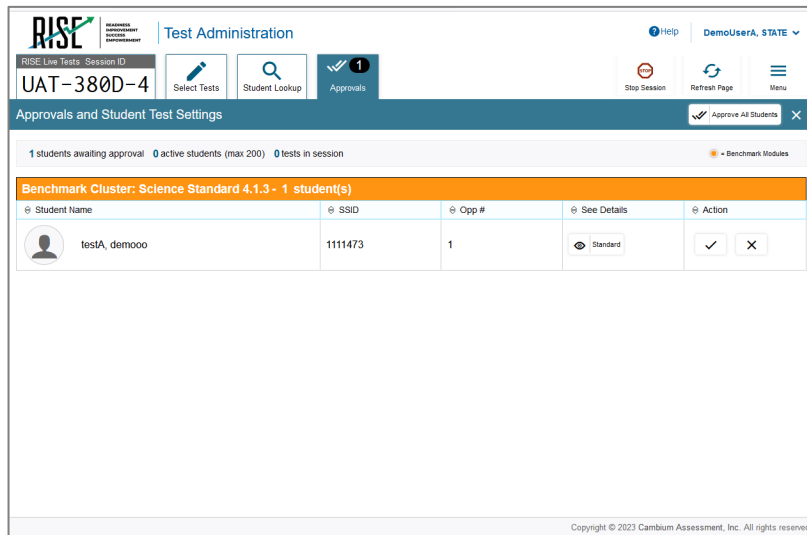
RISE READINESS IMPROVEMENT SUCCESS EMPOWERMENT

Test Administration

Help DemoUserA, STATE

RISE Live Tests Session ID
UAT-380D-4

Select Tests

Student Lookup

1
Approvals

STOP
Stop Session

Refresh Page

Menu

Approvals and Student Test Settings

Approve All Students

1 students awaiting approval 0 active students (max 200) 0 tests in session

= Benchmark Modules

Benchmark Cluster: Science Standard 4.1.3 - 1 student(s)

| Student Name | SSID | Opp # | See Details | Action |
|---|---|---|---|---|
| testA, demooo | 1111473 | 1 | Standard | ✓ ✕ |

Copyright © 2023 Cambium Assessment, Inc. All rights reserved